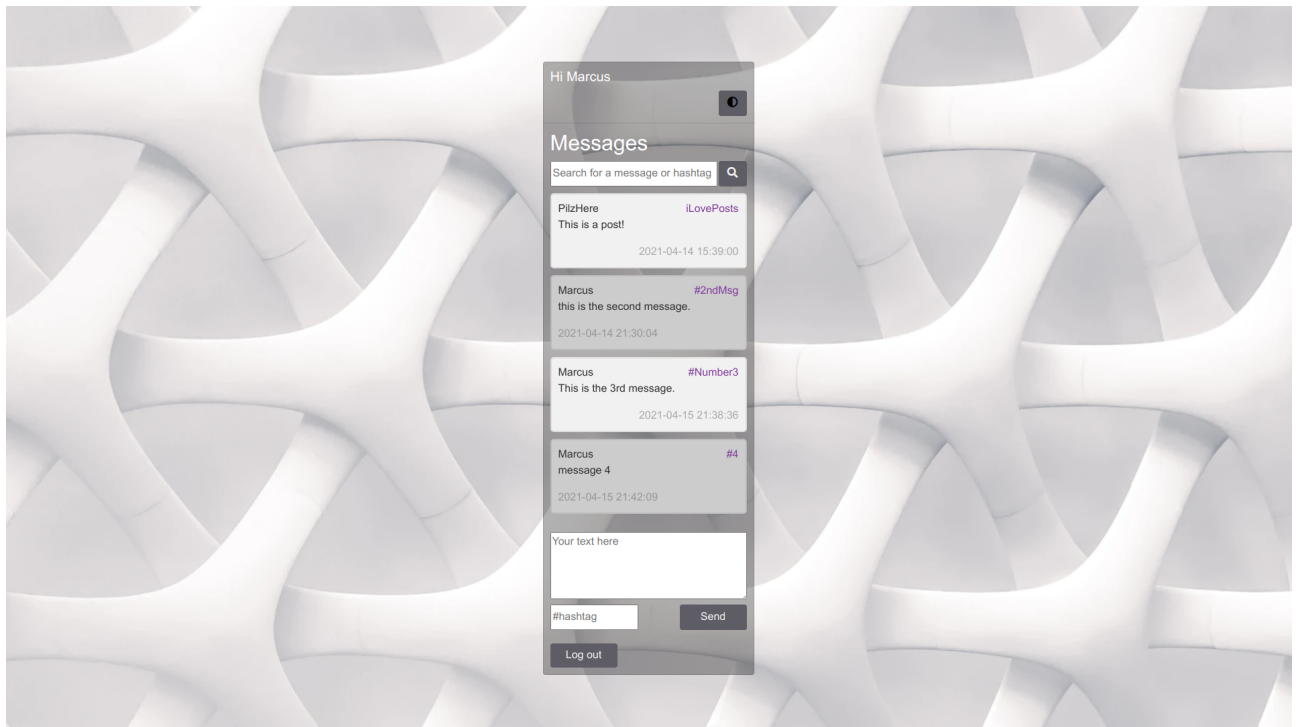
Hi Marcus

Messages

Search for a message or hashtag

PilzHere
iLovePosts
This is a post!
2021-04-14 15:39:00

Marcus
#2ndMsg
this is the second message.
2021-04-14 21:30:04

Marcus
#Number3
This is the 3rd message.
2021-04-15 21:38:36

Marcus
#4
message 4
2021-04-15 21:42:09

Your text here

#hashtag
Send

Log out